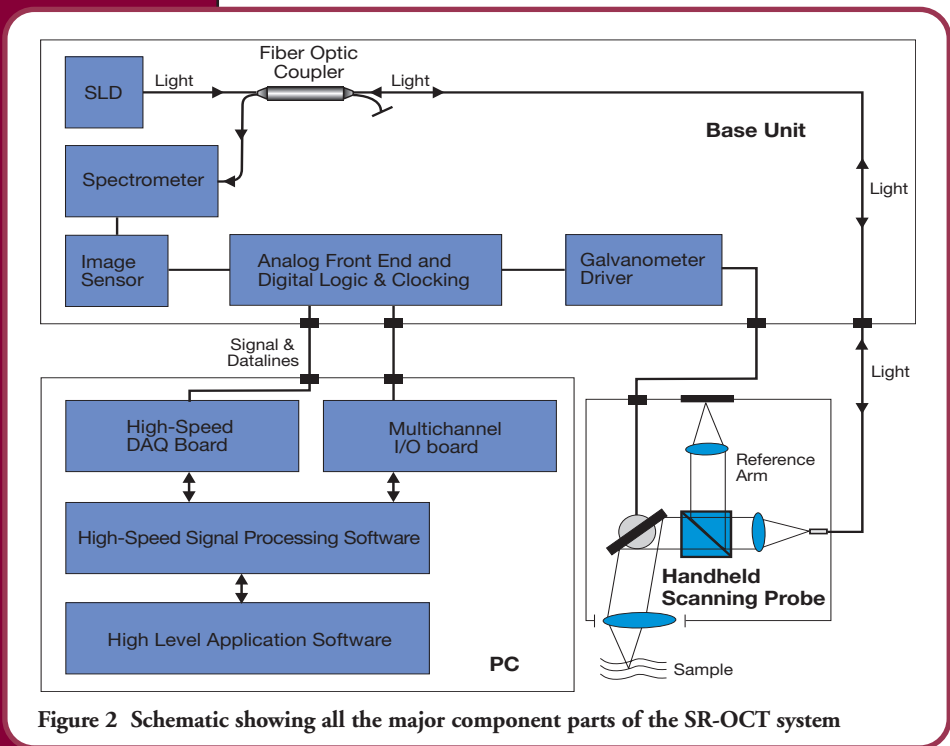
Fiber Optic Coupler

SLD

Light

Light

Base Unit

Spectrometer

Light

Image Sensor

Analog Front End and Digital Logic & Clocking

Galvanometer Driver

Signal & Datalines

Light

High-Speed DAQ Board

Multichannel I/O board

Reference Arm

High-Speed Signal Processing Software

Handheld Scanning Probe

High Level Application Software

PC

Sample

Figure 2 Schematic showing all the major component parts of the SR-OCT system